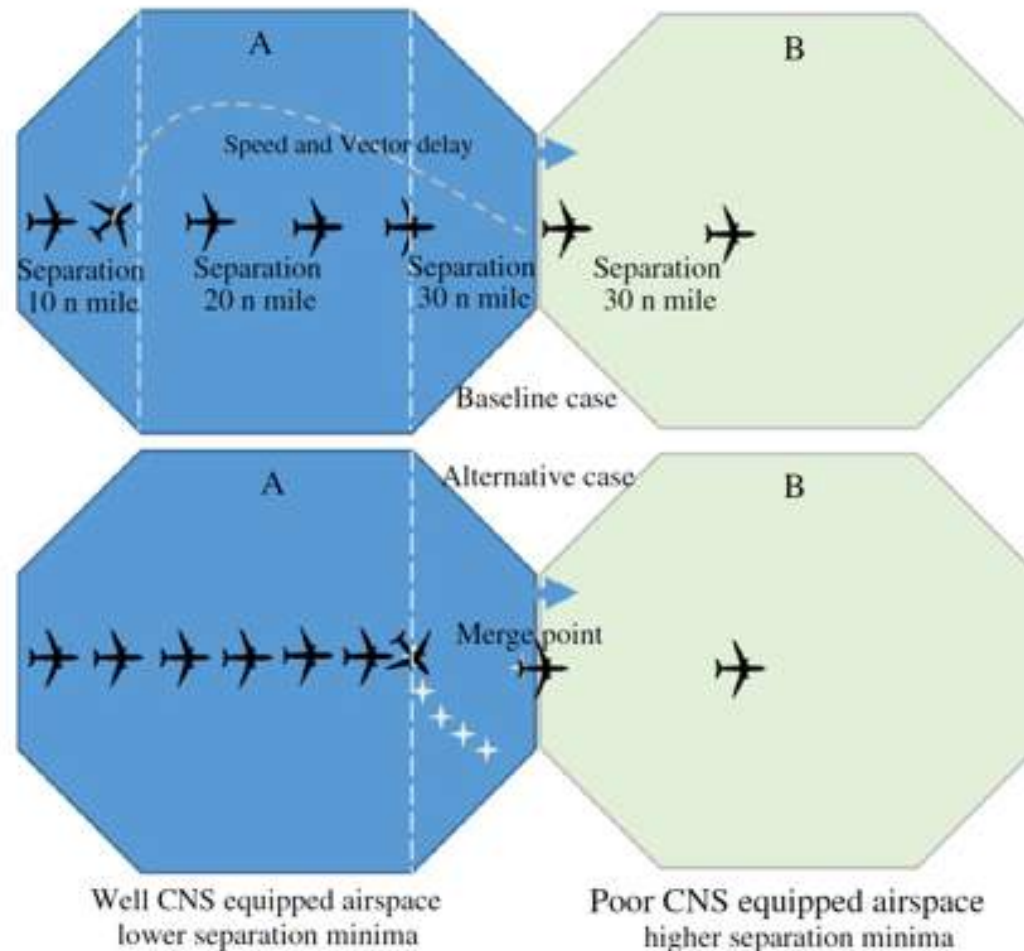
A

B

Speed and Vector delay

Separation 10 n mile

Separation 20 n mile

Separation 30 n mile

Separation 30 n mile

Baseline case

A

Alternative case

B

Merge point

Well CNS equipped airspace lower separation minima

Poor CNS equipped airspace higher separation minima